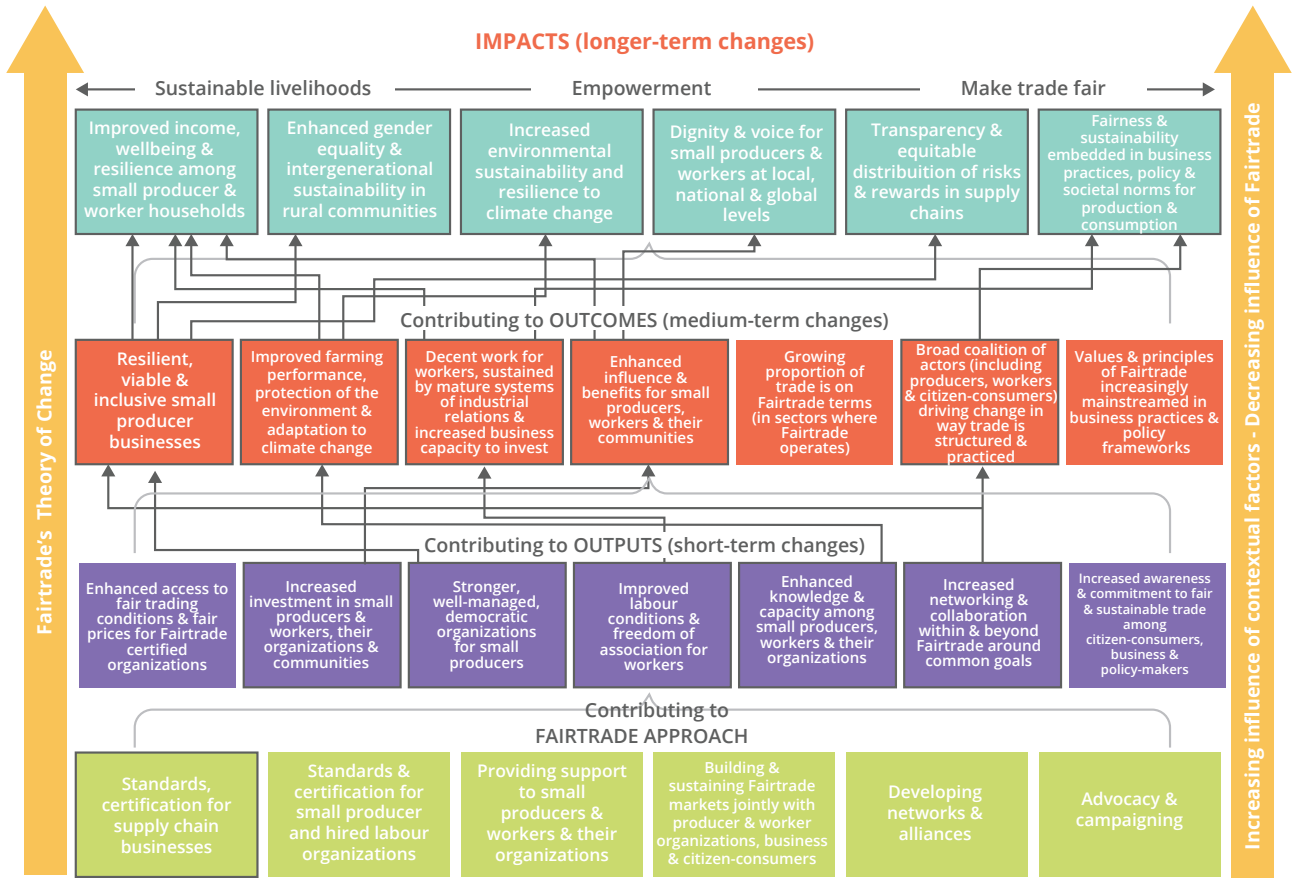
Fairtrade's Theory of Change

IMPACTS (longer-term changes)

Sustainable livelihoods

Empowerment

Make trade fair

Improved income, wellbeing & resilience among small producer & worker households

Enhanced gender equality & intergenerational sustainability in rural communities

Increased environmental sustainability and resilience to climate change

Dignity & voice for small producers & workers at local, national & global levels

Transparency & equitable distribution of risks & rewards in supply chains

Fairness & sustainability embedded in business practices, policy & societal norms for production & consumption

Contributing to OUTCOMES (medium-term changes)

Resilient, viable & inclusive small producer businesses

Improved farming performance, protection of the environment & adaptation to climate change

Decent work for workers, sustained by mature systems of industrial relations & increased business capacity to invest

Enhanced influence & benefits for small producers, workers & their communities

Growing proportion of trade is on Fairtrade terms (in sectors where Fairtrade operates)

Broad coalition of actors (including producers, workers & citizen-consumers) driving change in way trade is structured & practiced

Values & principles of Fairtrade increasingly mainstreamed in business practices & policy frameworks

Contributing to OUTPUTS (short-term changes)

Enhanced access to fair trading conditions & fair prices for Fairtrade certified organizations

Increased investment in small producers & workers, their organizations & communities

Stronger, well-managed, democratic organizations for small producers

Improved labour conditions & freedom of association for workers

Enhanced knowledge & capacity among small producers, workers & their organizations

Increased networking & collaboration within & beyond Fairtrade around common goals

Increased awareness & commitment to fair & sustainable trade among citizen-consumers, business & policy-makers

Contributing to
FAIRTRADE APPROACH

Standards, certification for supply chain businesses

Standards & certification for small producer and hired labour organizations

Providing support to small producers & workers & their organizations

Building & sustaining Fairtrade markets jointly with producer & worker organizations, business & citizen-consumers

Developing networks & alliances

Advocacy & campaigning

Increasing influence of contextual factors - Decreasing influence of Fairtrade